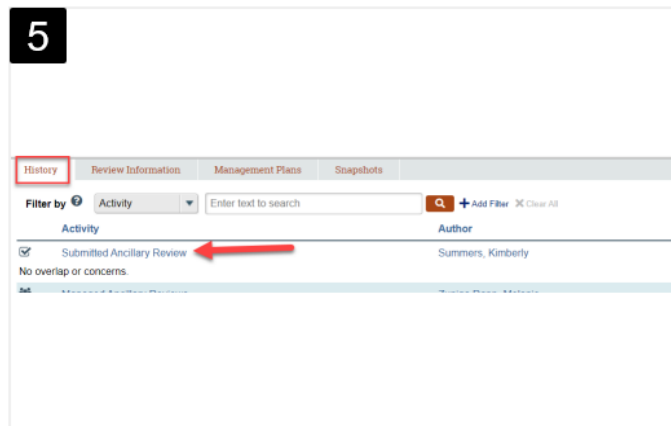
5

History Review Information Management Plans Snapshots

Filter by Activity Enter text to search + Add Filter ✕ Clear All

| Activity | Author |
|---|---|
| Submitted Ancillary Review | Summers, Kimberly |

No overlap or concerns.

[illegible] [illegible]